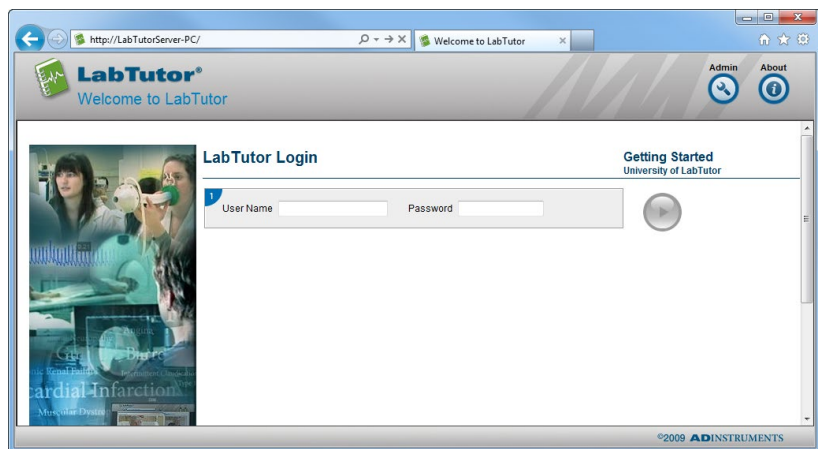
http://LabTutorServer-PC/

Welcome to LabTutor

LabTutor®
Welcome to LabTutor

Admin
About

LabTutor Login

Getting Started
University of LabTutor

1
User Name
Password

Angina
Gen
Bypass
Chronic Renal Failure
Intermittent Claudication
Cardial Infarction
Muscular Dystro

©2009 ADINSTRUMENTS